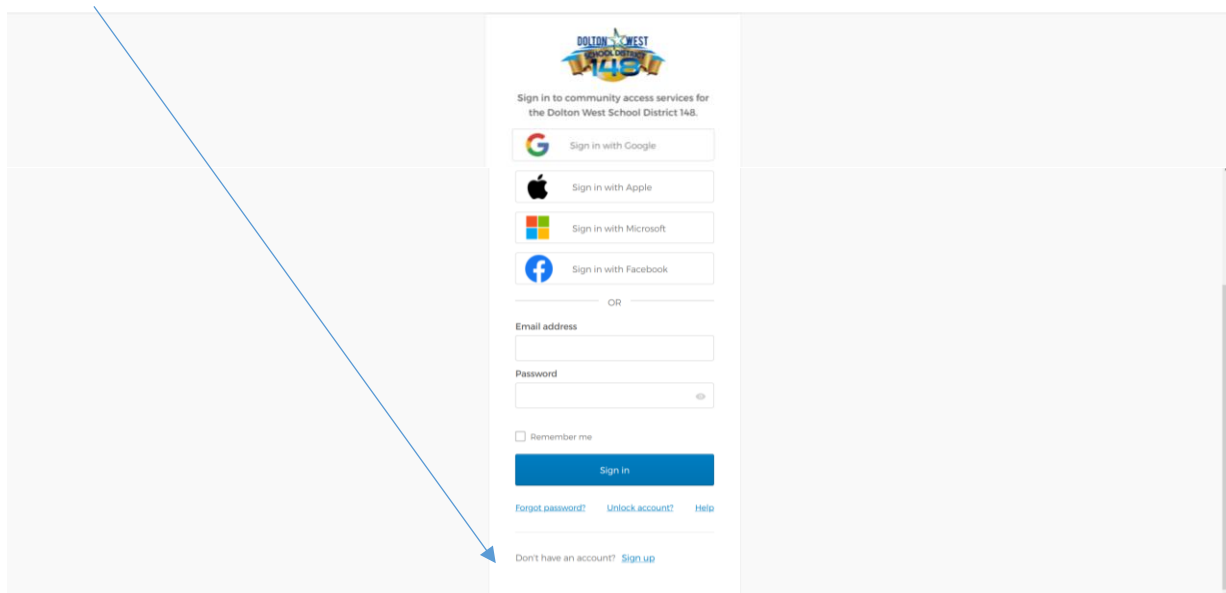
DOLTON WEST
SCHOOL DISTRICT
148

Sign in to community access services for the Dolton West School District 148.

Sign in with Google

Sign in with Apple

Sign in with Microsoft

Sign in with Facebook

OR

Email address

Password

Remember me

Sign in

Forgot password? Unlock account? Help

Don't have an account? Sign up